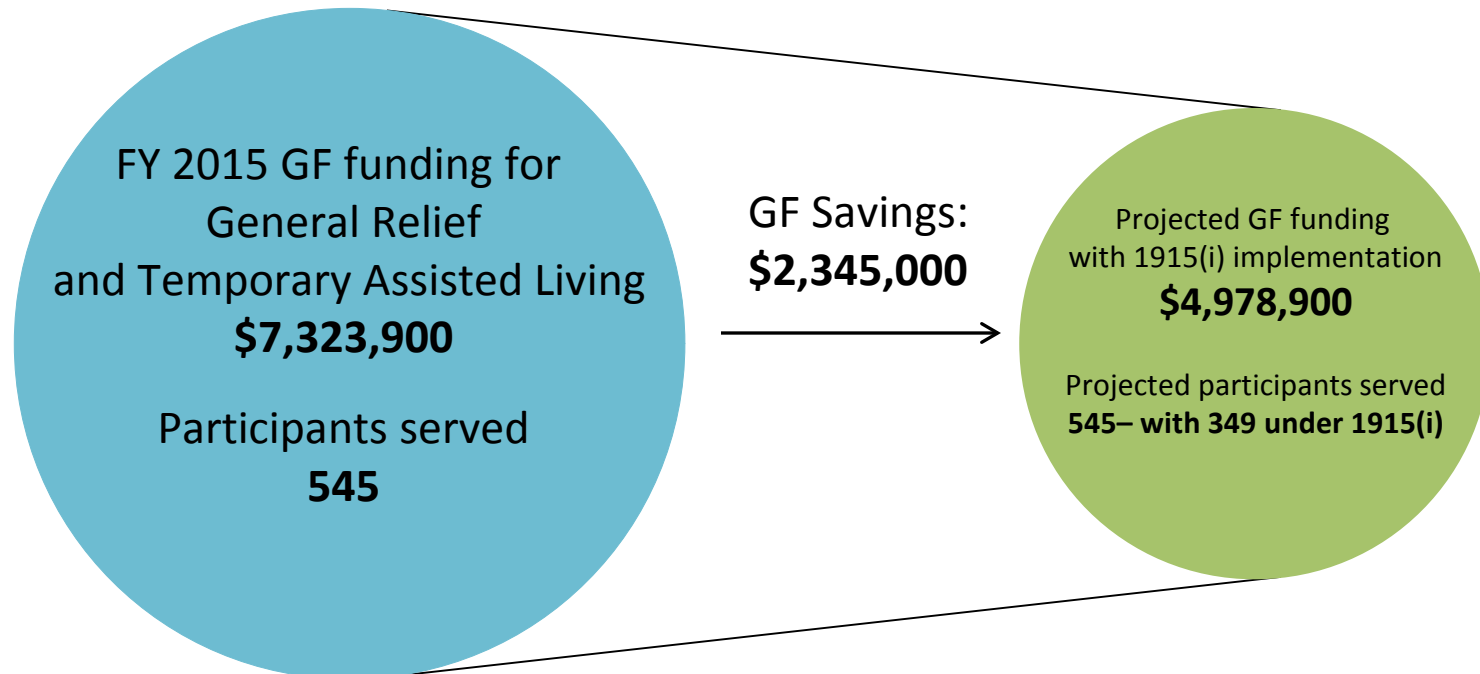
FY 2015 GF funding for General Relief and Temporary Assisted Living
**$7,323,900**

Participants served
**545**

GF Savings:
**$2,345,000**

Projected GF funding with 1915(i) implementation
**$4,978,900**

Projected participants served
**545– with 349 under 1915(i)**